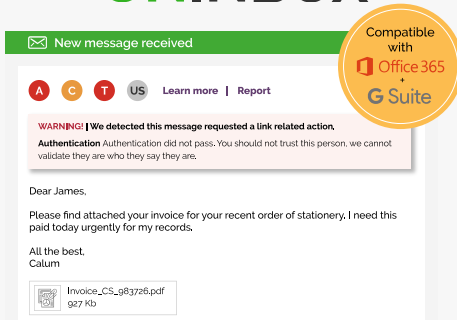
New message received

Compatible with Office 365 + G Suite

A C T US Learn more | Report

WARNING! | We detected this message requested a link related action.

Authentication Authentication did not pass. You should not trust this person, we cannot validate they are who they say they are.

Dear James,

Please find attached your invoice for your recent order of stationery. I need this paid today urgently for my records.

All the best,
Calum

Invoice_CS_983726.pdf
927 Kb